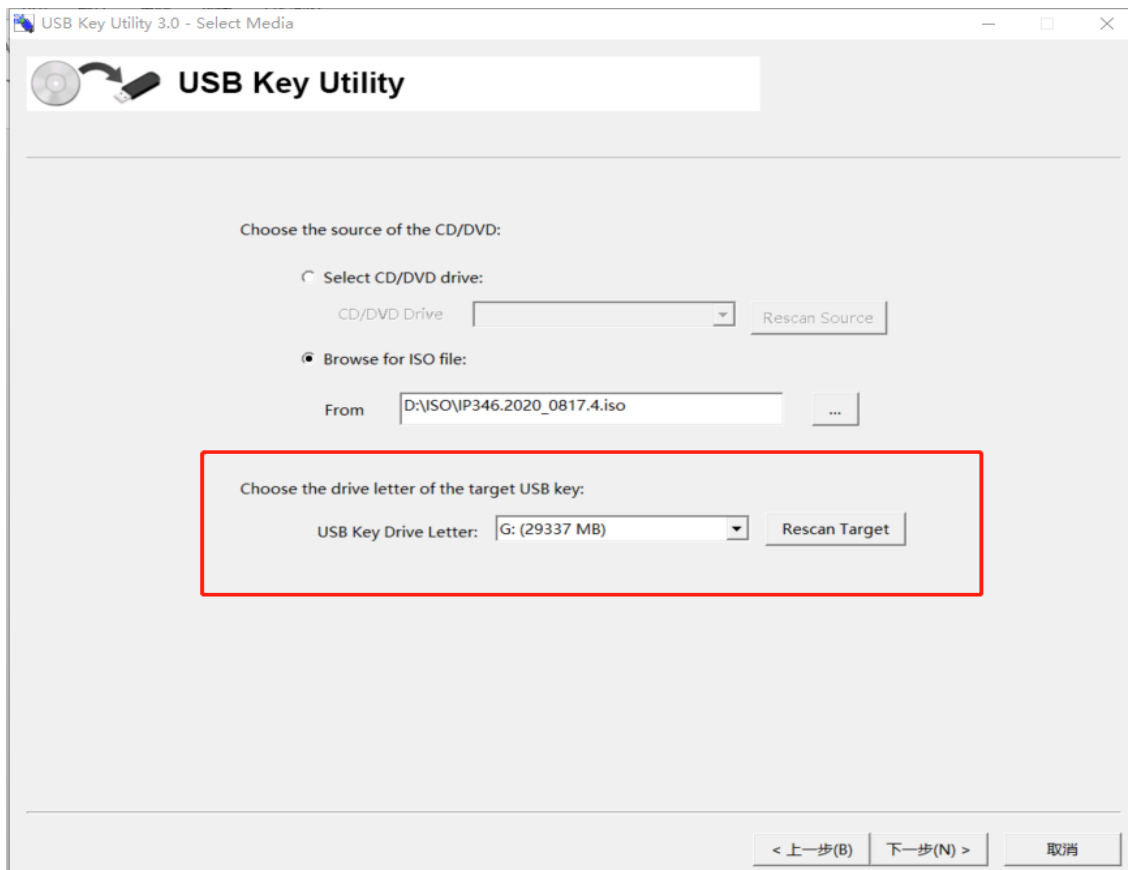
USB Key Utility 3.0 - Select Media

USB Key Utility

Choose the source of the CD/DVD:

Select CD/DVD drive:

CD/DVD Drive

Rescan Source

Browse for ISO file:

From D:\ISO\IP346.2020_0817.4.iso ...

Choose the drive letter of the target USB key:

USB Key Drive Letter: G: (29337 MB) Rescan Target

< 上一步(B) 下一步(N) > 取消